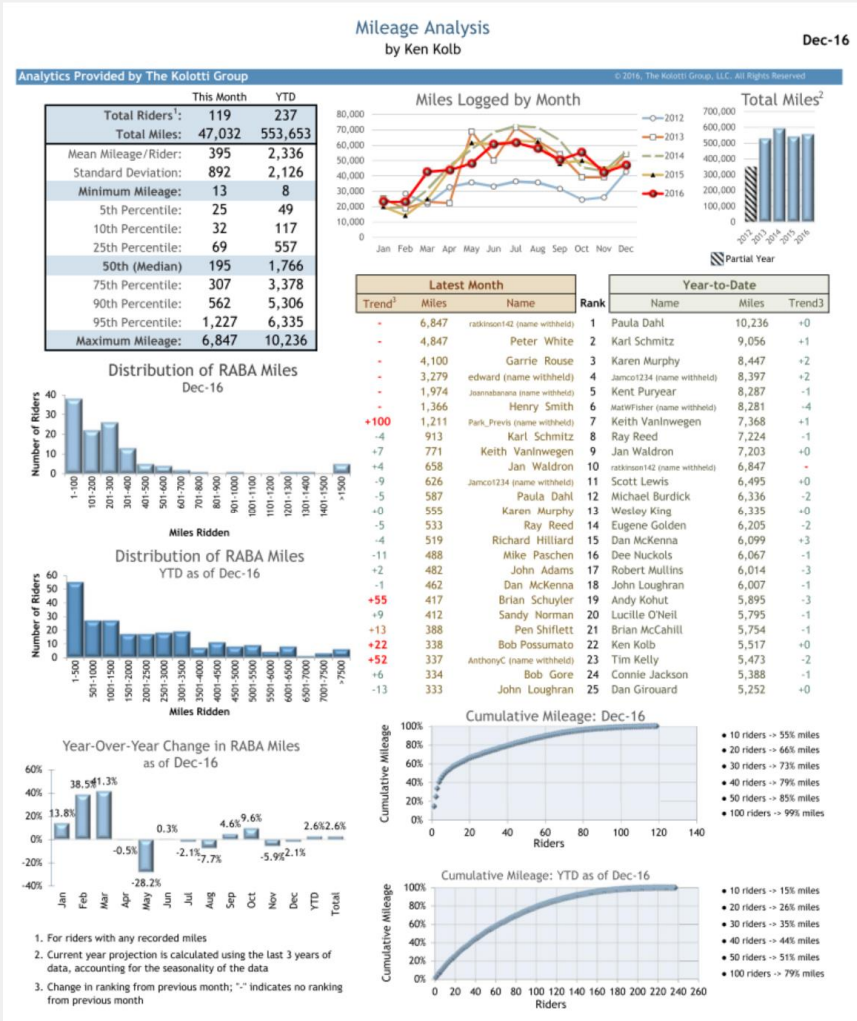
Mileage Analysis
by Ken Kolb

Dec-16

Analytics Provided by The Kolotti Group

© 2016, The Kolotti Group, LLC. All Rights Reserved

| | This Month | YTD |
|---|---|---|
| Total Riders$^1$: | 119 | 237 |
| Total Miles: | 47,032 | 553,653 |
| Mean Mileage/Rider: | 395 | 2,336 |
| Standard Deviation: | 892 | 2,126 |
| Minimum Mileage: | 13 | 8 |
| 5th Percentile: | 25 | 49 |
| 10th Percentile: | 32 | 117 |
| 25th Percentile: | 69 | 557 |
| 50th (Median) | 195 | 1,766 |
| 75th Percentile: | 307 | 3,378 |
| 90th Percentile: | 562 | 5,306 |
| 95th Percentile: | 1,227 | 6,335 |
| Maximum Mileage: | 6,847 | 10,236 |

Miles Logged by Month

80,000
70,000
60,000
50,000
40,000
30,000
20,000
10,000
0

Jan Feb Mar Apr May Jun Jul Aug Sep Oct Nov Dec

2012
2013
2014
2015
2016

Total Miles$^2$

700,000
600,000
500,000
400,000
300,000
200,000
100,000
0

2012 2013 2014 2015 2016

Partial Year

Distribution of RABA Miles
Dec-16

Number of Riders
40
30
20
10
0

1-100 101-200 201-300 301-400 401-500 501-600 601-700 701-800 801-900 901-1000 1001-1100 1101-1200 1201-1300 1301-1400 1401-1500 >1500

Miles Ridden

Distribution of RABA Miles
YTD as of Dec-16

Number of Riders
60
50
40
30
20
10
0

1-500 501-1000 1001-1500 1501-2000 2001-2500 2501-3000 3001-3500 3501-4000 4001-4500 4501-5000 5001-5500 5501-6000 6001-6500 6501-7000 7001-7500 >7500

Miles Ridden

| Trend$^3$ | Miles | Name | Rank | Name | Miles | Trend3 |
|---|---|---|---|---|---|---|
| | **Latest Month** | | | **Year-to-Date** | | |
| - | 6,847 | ratkinson142 (name withheld) | 1 | Paula Dahl | 10,236 | +0 |
| - | 4,847 | Peter White | 2 | Karl Schmitz | 9,056 | +1 |
| - | 4,100 | Garrie Rouse | 3 | Karen Murphy | 8,447 | +2 |
| - | 3,279 | edward (name withheld) | 4 | Jamco1234 (name withheld) | 8,397 | +2 |
| - | 1,974 | Joannabanana (name withheld) | 5 | Kent Puryear | 8,287 | -1 |
| - | 1,366 | Henry Smith | 6 | MatWFisher (name withheld) | 8,281 | -4 |
| +100 | 1,211 | Park_Previs (name withheld) | 7 | Keith VanInwegen | 7,368 | +1 |
| -4 | 913 | Karl Schmitz | 8 | Ray Reed | 7,224 | -1 |
| +7 | 771 | Keith VanInwegen | 9 | Jan Waldron | 7,203 | +0 |
| +4 | 658 | Jan Waldron | 10 | ratkinson142 (name withheld) | 6,847 | - |
| -9 | 626 | Jamco1234 (name withheld) | 11 | Scott Lewis | 6,495 | +0 |
| -5 | 587 | Paula Dahl | 12 | Michael Burdick | 6,336 | -2 |
| +0 | 555 | Karen Murphy | 13 | Wesley King | 6,335 | +0 |
| -5 | 533 | Ray Reed | 14 | Eugene Golden | 6,205 | -2 |
| -4 | 519 | Richard Hilliard | 15 | Dan McKenna | 6,099 | +3 |
| -11 | 488 | Mike Paschen | 16 | Dee Nuckols | 6,067 | -1 |
| +2 | 482 | John Adams | 17 | Robert Mullins | 6,014 | -3 |
| -1 | 462 | Dan McKenna | 18 | John Loughran | 6,007 | -1 |
| +55 | 417 | Brian Schuyler | 19 | Andy Kohut | 5,895 | -3 |
| +9 | 412 | Sandy Norman | 20 | Lucille O'Neil | 5,795 | -1 |
| +13 | 388 | Pen Shiflett | 21 | Brian McCahill | 5,754 | -1 |
| +22 | 338 | Bob Possumato | 22 | Ken Kolb | 5,517 | +0 |
| +52 | 337 | AnthonyC (name withheld) | 23 | Tim Kelly | 5,473 | -2 |
| +6 | 334 | Bob Gore | 24 | Connie Jackson | 5,388 | -1 |
| -13 | 333 | John Loughran | 25 | Dan Girouard | 5,252 | +0 |

Year-Over-Year Change in RABA Miles
as of Dec-16

60%
40%
20%
0%
-20%
-40%

13.8% 38.5% 41.3% -0.5% -28.2% 0.3% -2.1% -7.7% 4.6% 9.6% -5.9% -2.1% 2.6% 2.6%

Jan Feb Mar Apr May Jun Jul Aug Sep Oct Nov Dec YTD Total

Cumulative Mileage: Dec-16

Cumulative Mileage
100%
80%
60%
40%
20%
0%
0 20 40 60 80 100 120 140
Riders

• 10 riders -> 55% miles
• 20 riders -> 66% miles
• 30 riders -> 73% miles
• 40 riders -> 79% miles
• 50 riders -> 85% miles
• 100 riders -> 99% miles

Cumulative Mileage: YTD as of Dec-16

Cumulative Mileage
100%
80%
60%
40%
20%
0%
0 20 40 60 80 100 120 140 160 180 200 220 240 260
Riders

• 10 riders -> 15% miles
• 20 riders -> 26% miles
• 30 riders -> 35% miles
• 40 riders -> 44% miles
• 50 riders -> 51% miles
• 100 riders -> 79% miles

1. For riders with any recorded miles
2. Current year projection is calculated using the last 3 years of data, accounting for the seasonality of the data
3. Change in ranking from previous month; "-" indicates no ranking from previous month